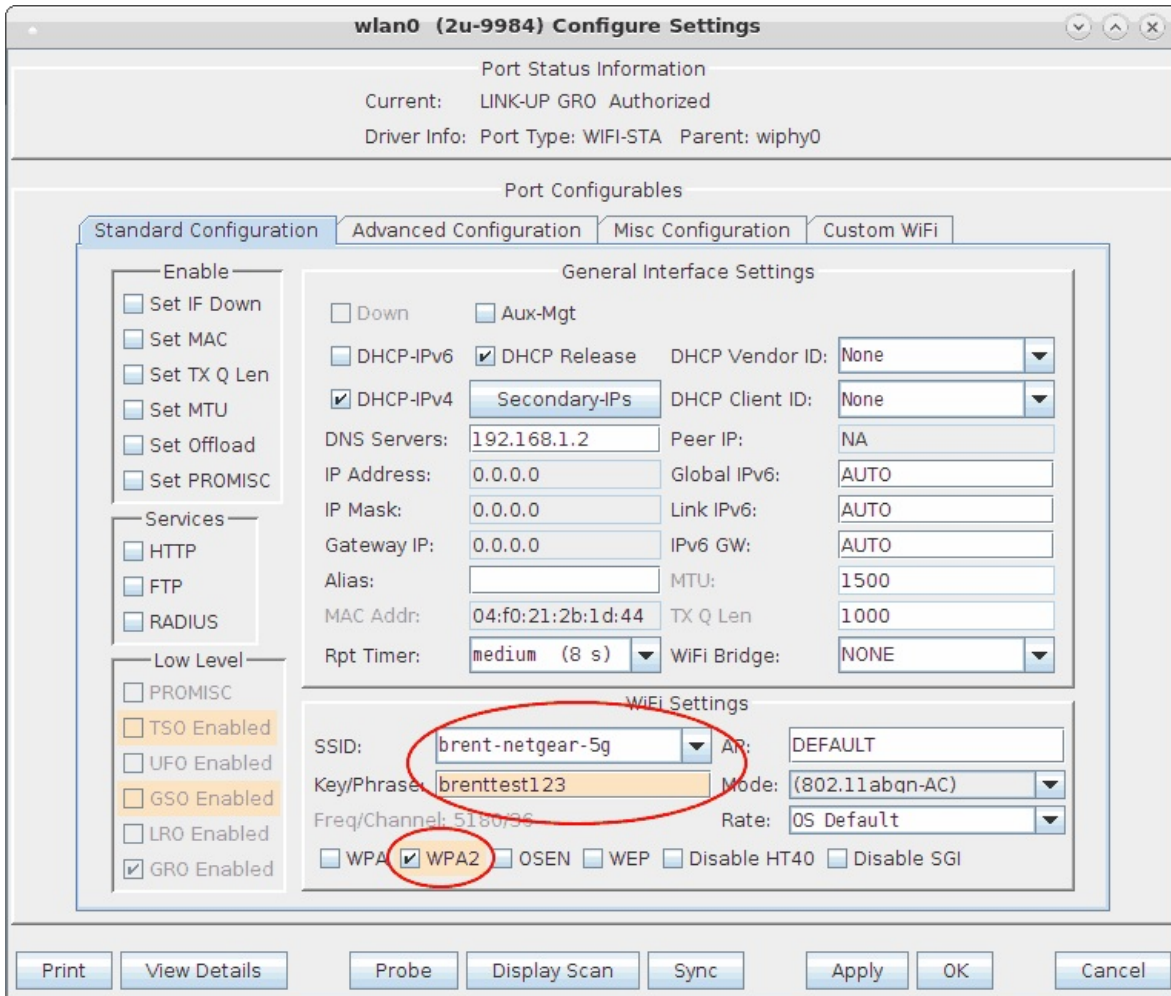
wlan0 (2u-9984) Configure Settings

Port Status Information

Current: LINK-UP GRO Authorized

Driver Info: Port Type: WIFI-STA Parent: wiphy0

Port Configurables

Standard Configuration | Advanced Configuration | Misc Configuration | Custom WiFi

Enable
Set IF Down
Set MAC
Set TX Q Len
Set MTU
Set Offload
Set PROMISC

Services
HTTP
FTP
RADIUS

Low Level
PROMISC
TSO Enabled
UFO Enabled
GSO Enabled
LRO Enabled
GRO Enabled

General Interface Settings

Down
Aux-Mgt
DHCP-IPv6
DHCP Release
DHCP Vendor ID: None
DHCP-IPv4
Secondary-IPs
DHCP Client ID: None
DNS Servers: 192.168.1.2
Peer IP: NA
IP Address: 0.0.0.0
Global IPv6: AUTO
IP Mask: 0.0.0.0
Link IPv6: AUTO
Gateway IP: 0.0.0.0
IPv6 GW: AUTO
Alias:
MTU: 1500
MAC Addr: 04:f0:21:2b:1d:44
TX Q Len 1000
Rpt Timer: medium (8 s)
WiFi Bridge: NONE

WiFi Settings

SSID: brent-netgear-5g
AP: DEFAULT
Key/Phrase: brenttest123
Mode: (802.11abgn-AC)
Freq/Channel: 5180/36
Rate: OS Default
WPA WPA2 OSEN WEP Disable HT40 Disable SGI

Print View Details Probe Display Scan Sync Apply OK Cancel